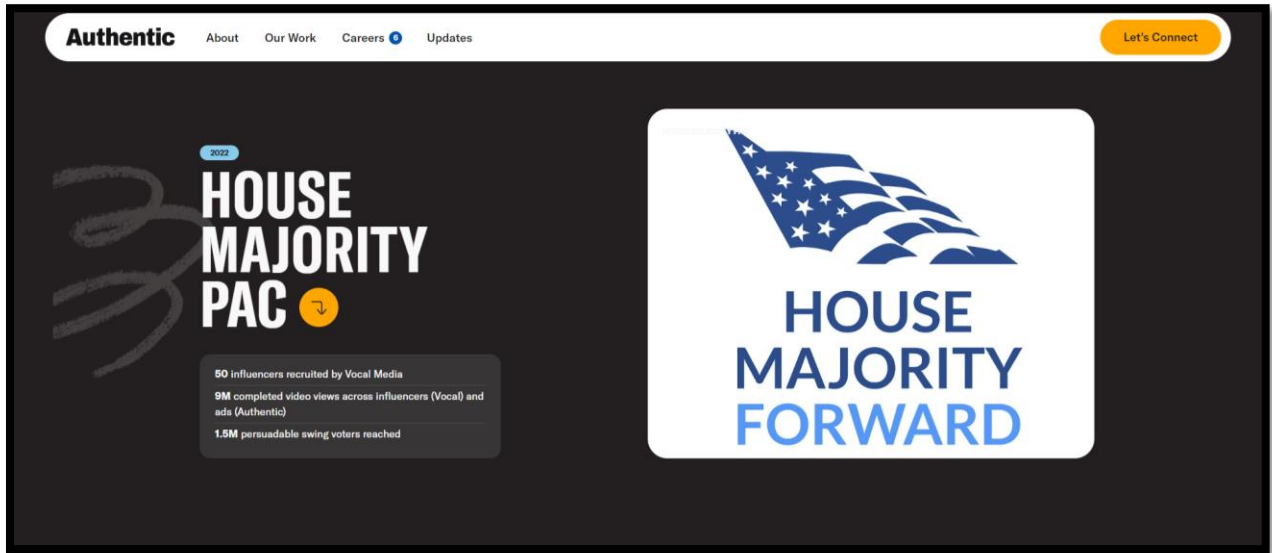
Authentic About Our Work Careers 6 Updates

Let's Connect

2022

HOUSE MAJORITY PAC

**50** influencers recruited by Vocal Media

**9M** completed video views across influencers (Vocal) and ads (Authentic)

**1.5M** persuadable swing voters reached

HOUSE MAJORITY FORWARD